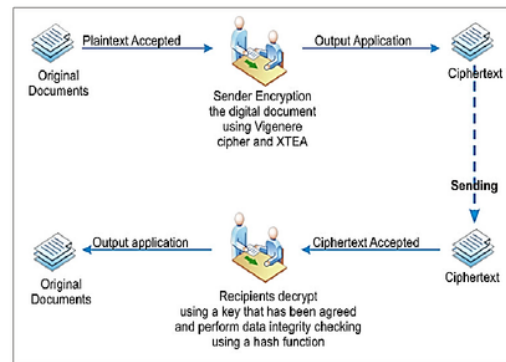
Original Documents

Plaintext Accepted

Sender Encryption the digital document using Vigenere cipher and XTEA

Output Application

Ciphertext

Sending

Ciphertext

Ciphertext Accepted

Recipients decrypt using a key that has been agreed and perform data integrity checking using a hash function

Output application

Original Documents